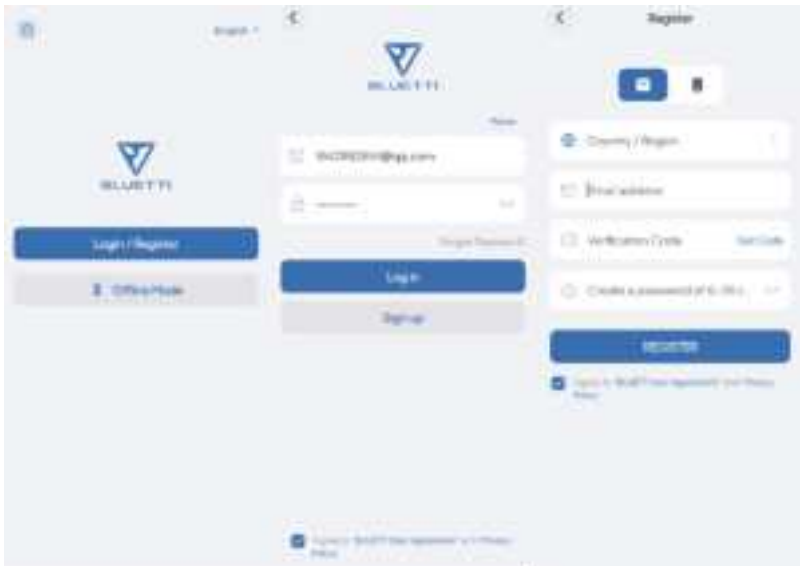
English

BLUETTI

Login / Register

Offline Mode

BLUETTI

Reset

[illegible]@qq.com

Forgot Password

Log in

Sign up

I agree to BLUETTI User Agreement and Privacy Policy

Register

Country / Region

Email address

Verification Code

Get Code

Create a password of 6-16 c

REGISTER

I agree to BLUETTI User Agreement and Privacy Policy